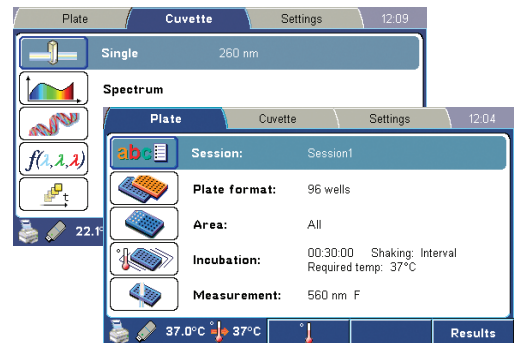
Plate | Cuvette | Settings | 12:09

Single 260 nm

Spectrum

$f(\lambda,\lambda,\lambda)$

t

22.1

Plate | Cuvette | Settings | 12:04

abc

Session: Session1

Plate format: 96 wells

Area: All

Incubation: 00:30:00 Shaking: Interval
Required temp: 37°C

Measurement: 560 nm F

37.0°C 37°C

Results